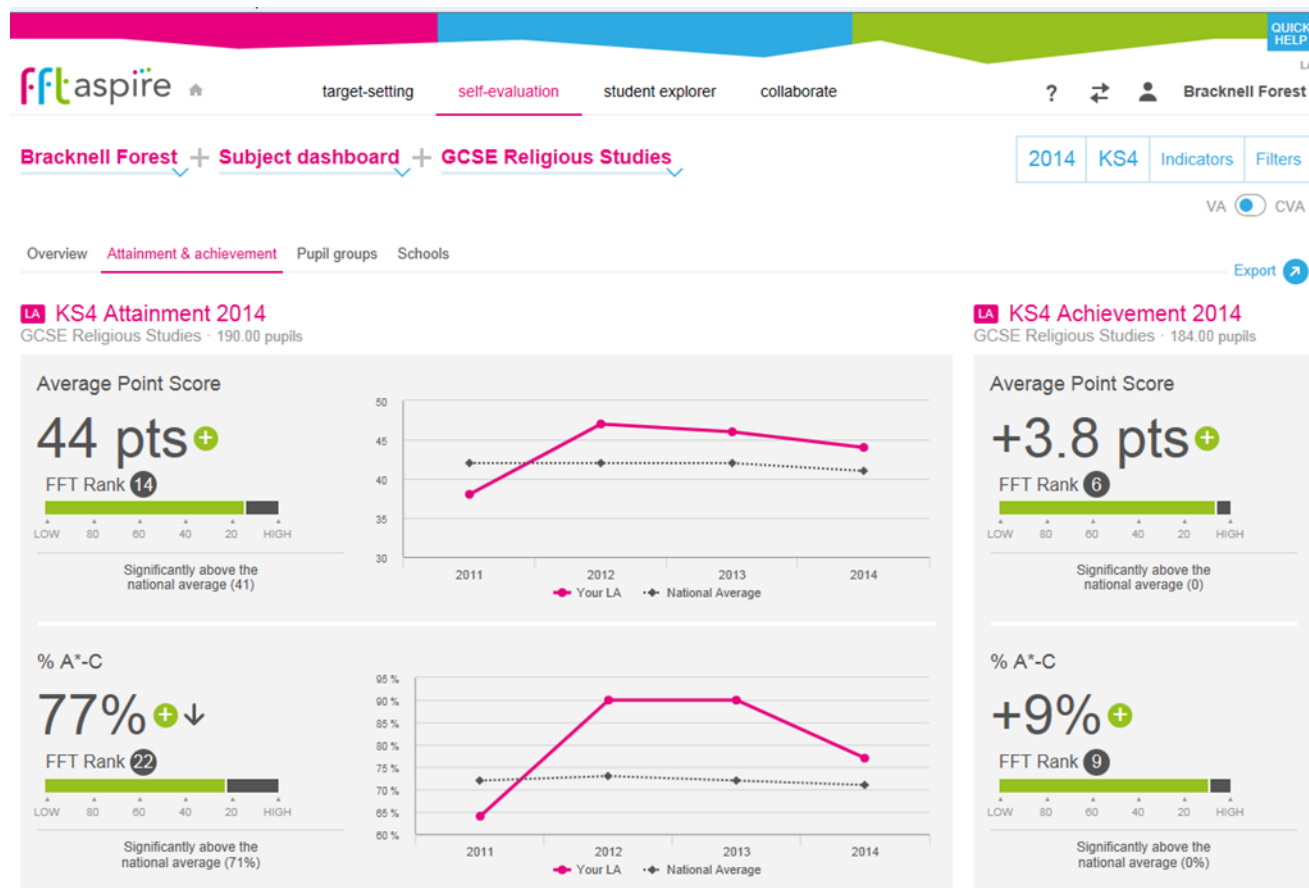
QUICK HELP

fft aspire

target-setting self-evaluation student explorer collaborate

? Bracknell Forest

Bracknell Forest + Subject dashboard + GCSE Religious Studies

2014 KS4 Indicators Filters

VA CVA

Overview Attainment & achievement Pupil groups Schools

Export

LA KS4 Attainment 2014
GCSE Religious Studies · 190.00 pupils

Average Point Score

44 pts

FFT Rank 14

LOW 80 60 40 20 HIGH

Significantly above the national average (41)

50
45
40
35
30
2011 2012 2013 2014
Your LA National Average

% A*-C

77%

FFT Rank 22

LOW 80 60 40 20 HIGH

Significantly above the national average (71%)

95 %
90 %
85 %
80 %
75 %
70 %
65 %
60 %
2011 2012 2013 2014
Your LA National Average

LA KS4 Achievement 2014
GCSE Religious Studies · 184.00 pupils

Average Point Score

+3.8 pts

FFT Rank 6

LOW 80 60 40 20 HIGH

Significantly above the national average (0)

% A*-C

+9%

FFT Rank 9

LOW 80 60 40 20 HIGH

Significantly above the national average (0%)